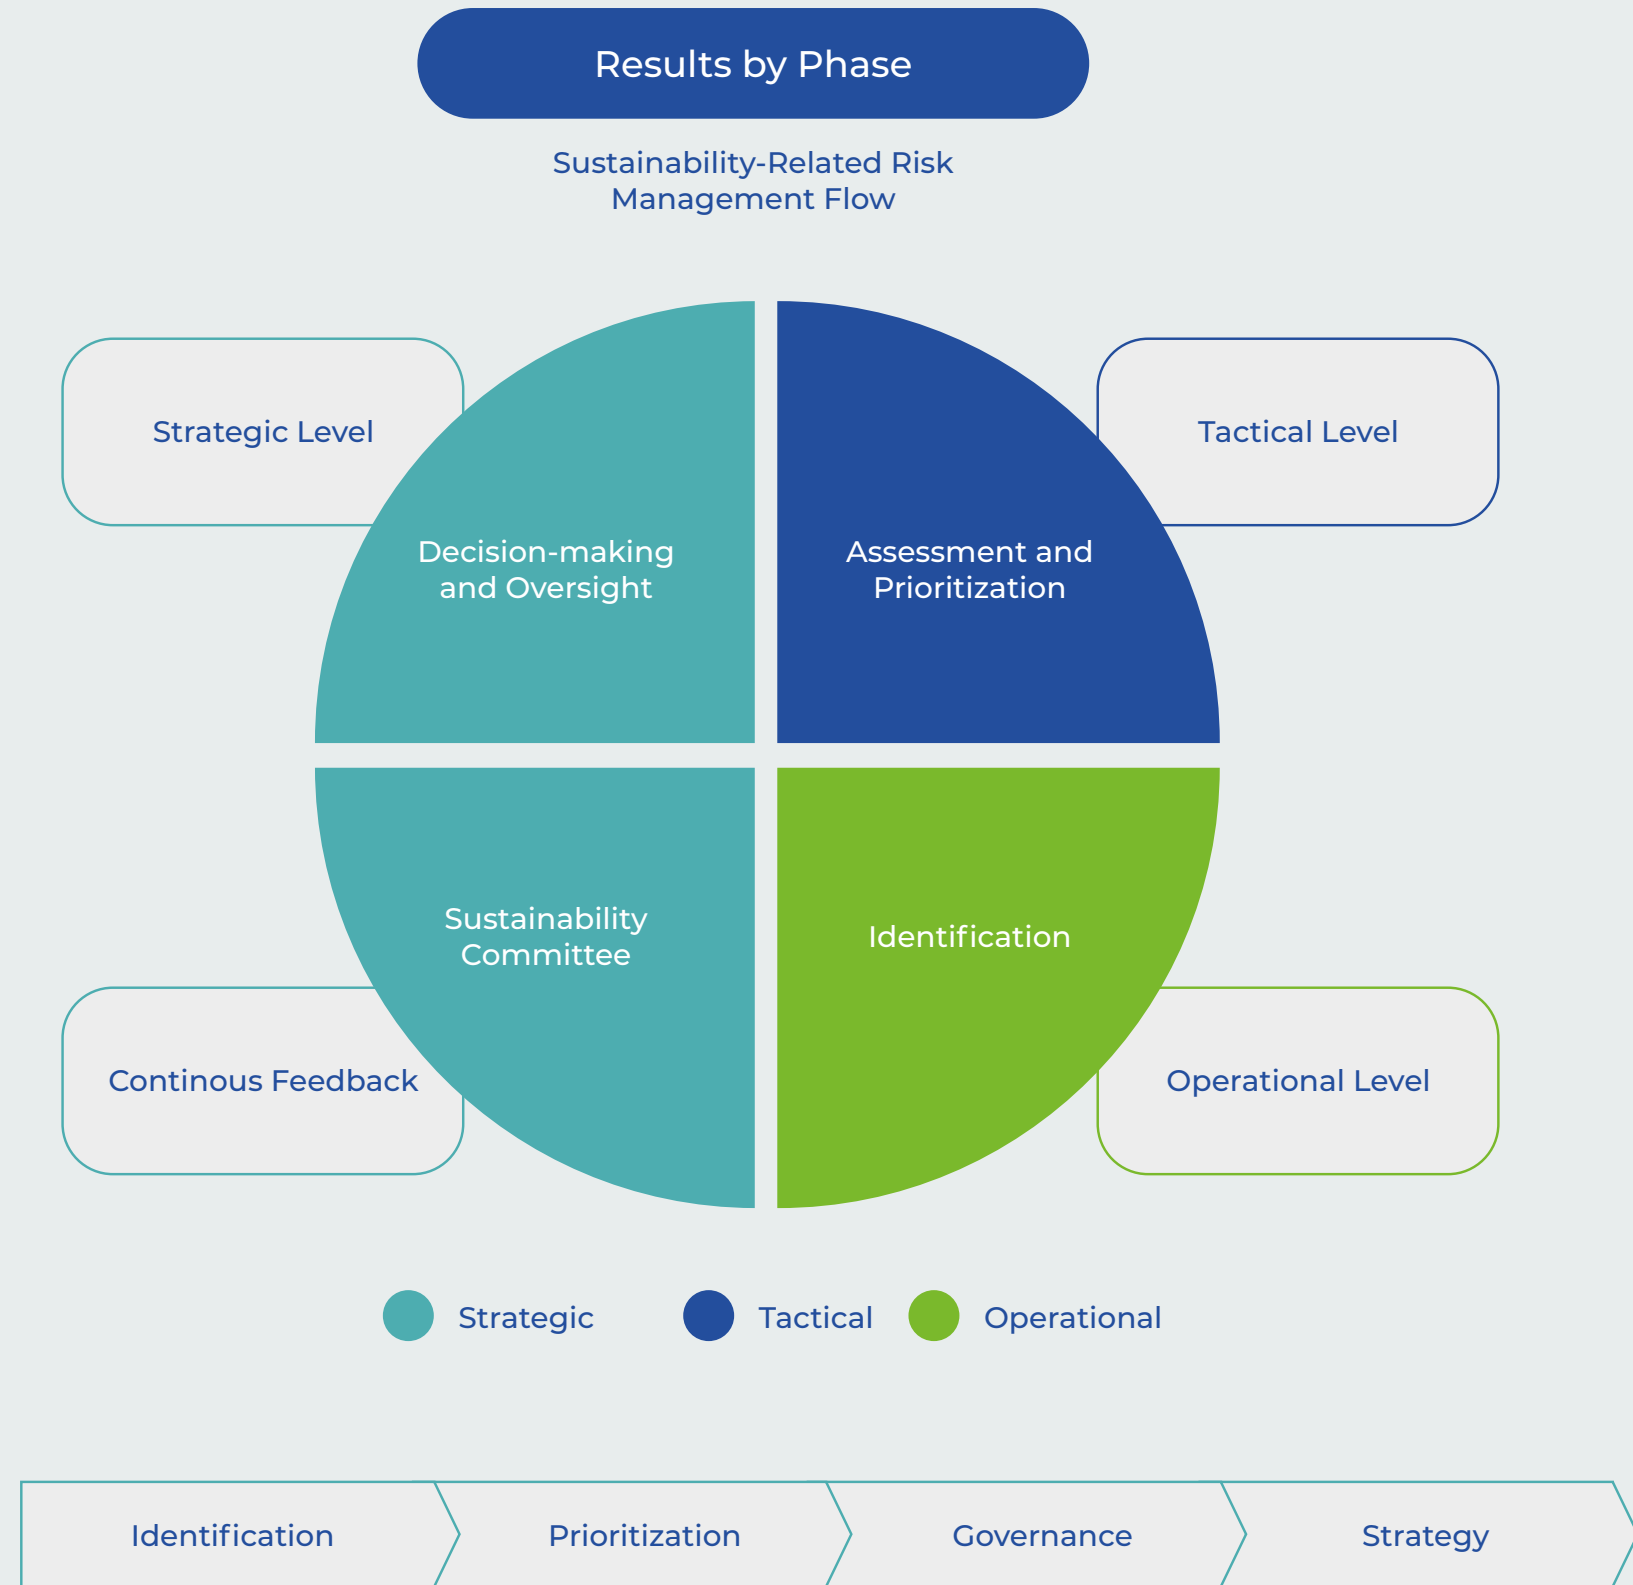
Results by Phase

Sustainability-Related Risk Management Flow

Strategic Level

Tactical Level

Decision-making and Oversight

Assessment and Prioritization

Sustainability Committee

Identification

Continous Feedback

Operational Level

Strategic

Tactical

Operational

Identification

Prioritization

Governance

Strategy